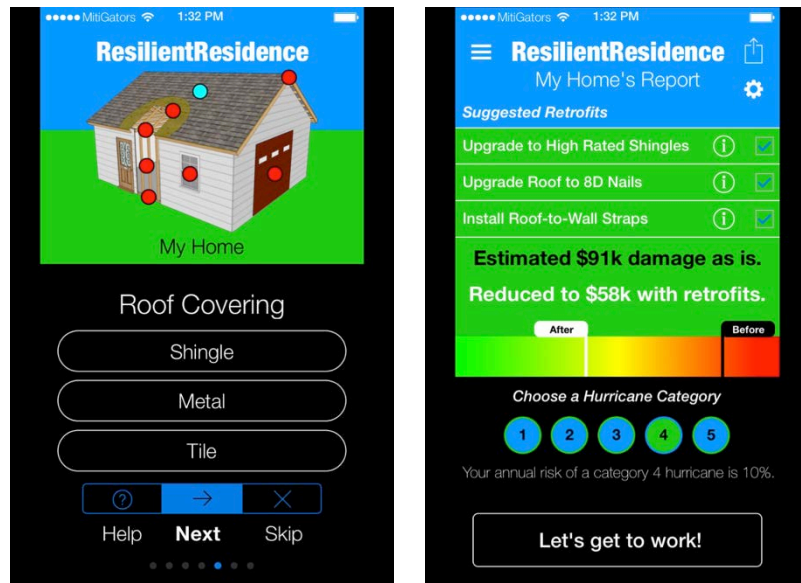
●●●●● MitiGators 1:32 PM

ResilientResidence

My Home

Roof Covering

Shingle

Metal

Tile

?

→

X

Help

Next

Skip

●●●●● MitiGators 1:32 PM

ResilientResidence

My Home's Report

Suggested Retrofits

Upgrade to High Rated Shingles

Upgrade Roof to 8D Nails

Install Roof-to-Wall Straps

Estimated $91k damage as is.

Reduced to $58k with retrofits.

After

Before

Choose a Hurricane Category

1 2 3 4 5

Your annual risk of a category 4 hurricane is 10%.

Let's get to work!